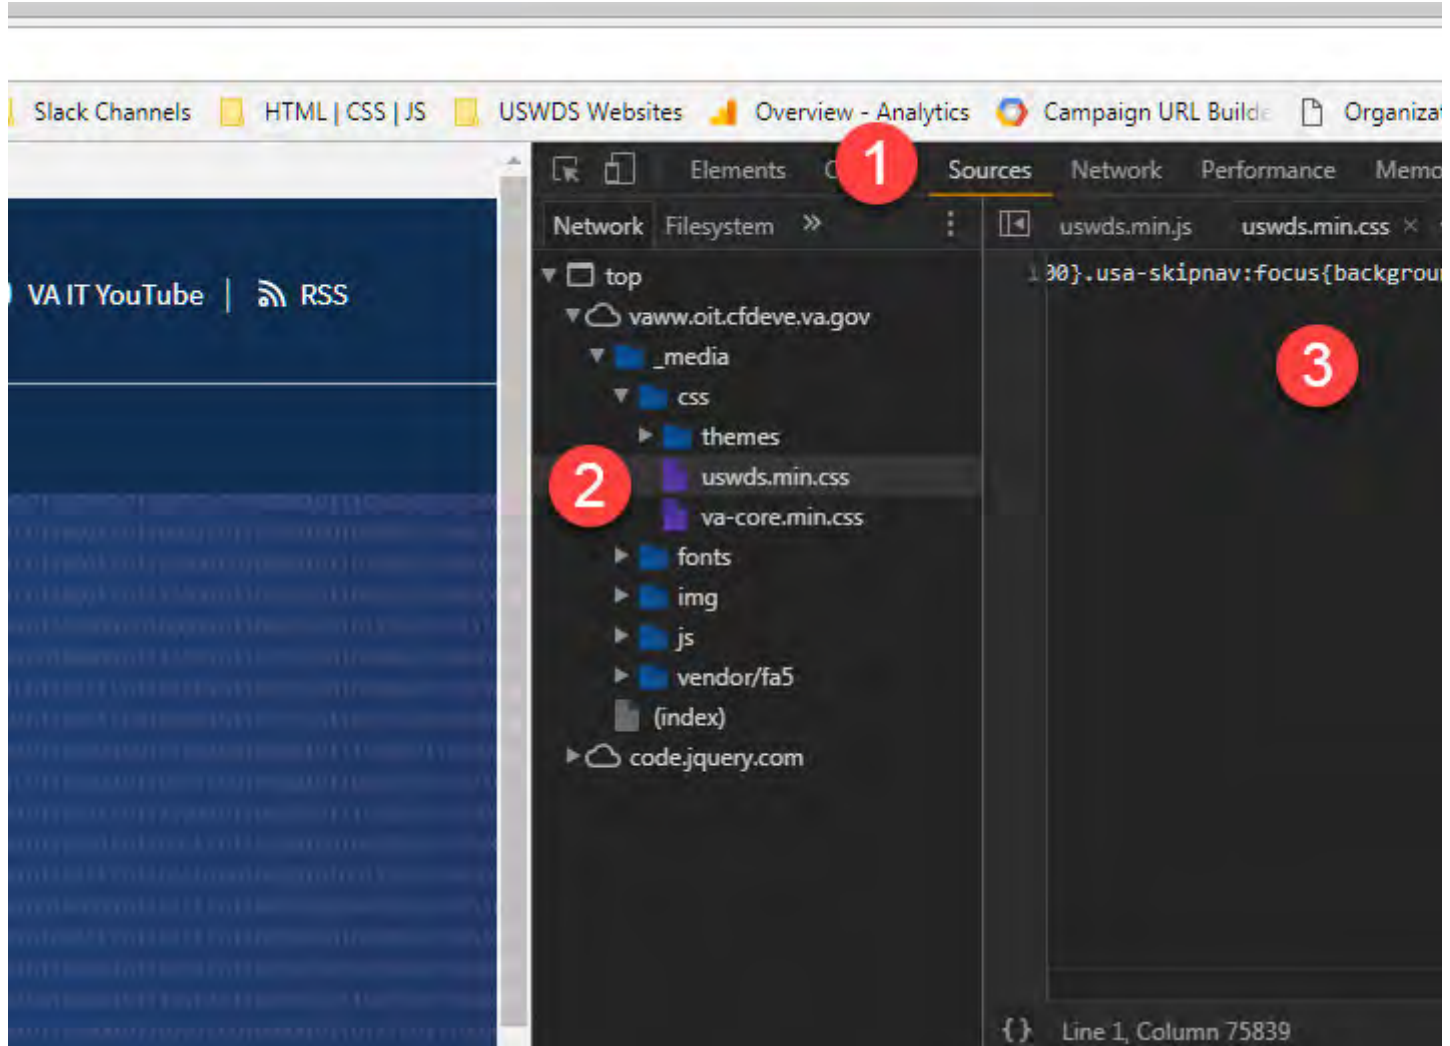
Slack Channels HTML | CSS | JS USWDS Websites Overview - Analytics Campaign URL Builde Organizat

VA IT YouTube | RSS

Elements C 1 Sources Network Performance Memo

Network Filesystem »

uswds.min.js uswds.min.css ×

▼ top
▼ vaww.oit.cfdeve.va.gov
▼ _media
▼ css
▶ themes
2 uswds.min.css
va-core.min.css
▶ fonts
▶ img
▶ js
▶ vendor/fa5
(index)
▶ code.jquery.com

1 30}.usa-skipnav:focus{backgrou

3

{} Line 1, Column 75839